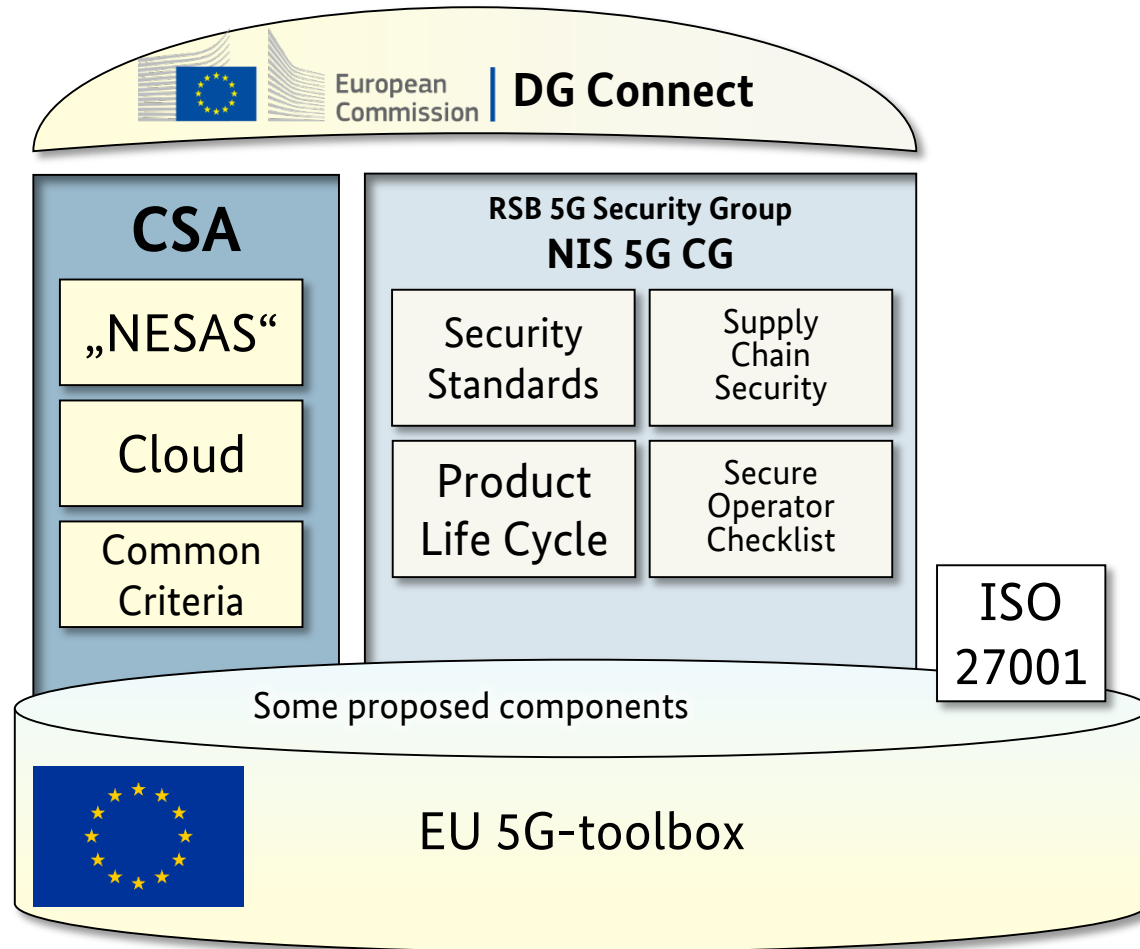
European Commission | DG Connect

CSA

„NESAS“

Cloud

Common Criteria

RSB 5G Security Group
NIS 5G CG

Security Standards

Supply Chain Security

Product Life Cycle

Secure Operator Checklist

ISO 27001

Some proposed components

EU 5G-toolbox